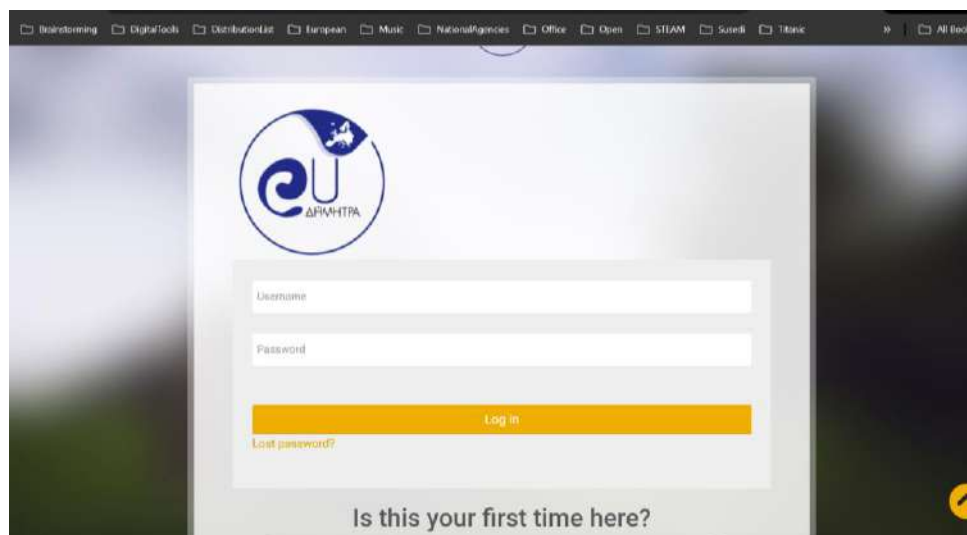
Brainstorming DigitalTools DistributionList European Music NationalAgencies Office Open STEAM Susedi Titanic » All Boo

U
ΔΗΜΗΤΡΑ

Username

Password

Log in

Lost password?

Is this your first time here?